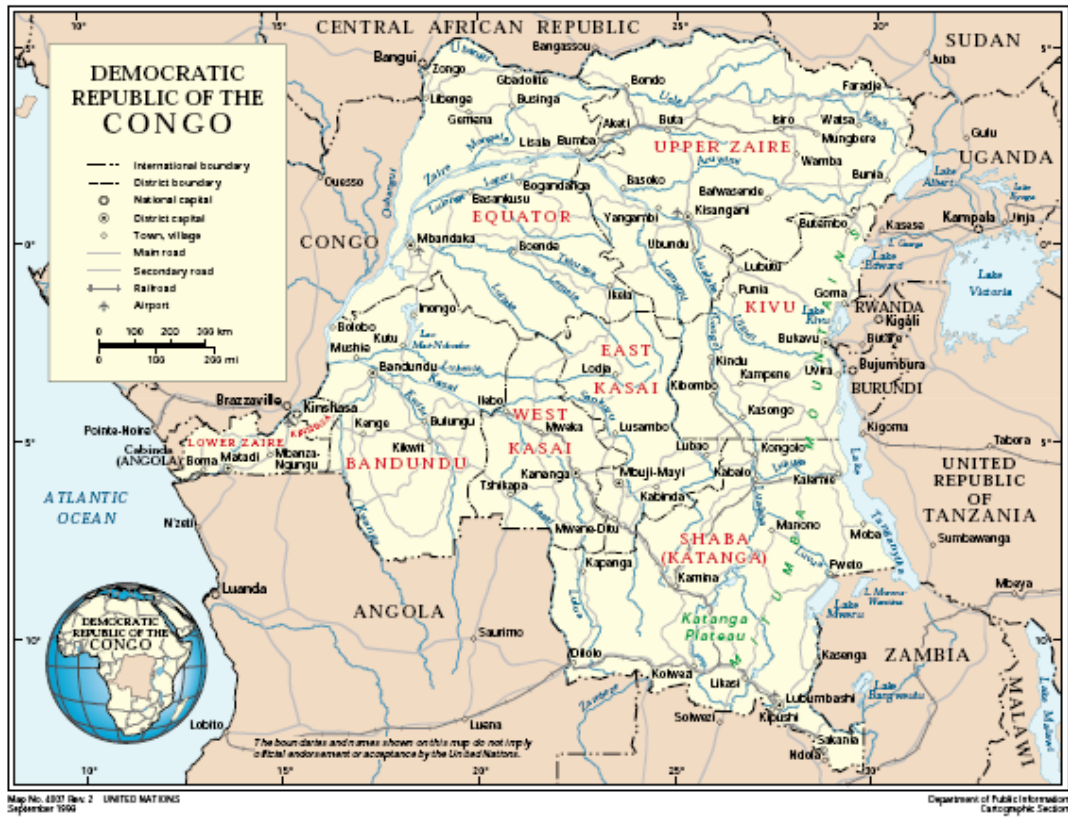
DEMOCRATIC REPUBLIC OF THE CONGO

International boundary
District boundary
National capital
District capital
Town, village
Main road
Secondary road
Railroad
Airport

0 100 200 300 km
0 100 200 mi

10° 15° 20° 25° 30°

CENTRAL AFRICAN REPUBLIC
SUDAN
UGANDA
CONGO
RWANDA
BURUNDI
UNITED REPUBLIC OF TANZANIA
ZAMBIA
MALAWI
ANGOLA
ATLANTIC OCEAN

UPPER ZAIRE
EQUATOR
KIVU
EAST KASAI
WEST KASAI
BANDUNDU
LOWER ZAIRE
SHABA (KATANGA)
Katanga Plateau

Bangui Zongo Bangassou Gbadolite Bondo Faradje Juba Libenge Businga Buta Isiro Watsa Mungbere Gemena Lisala Bumba Akati Gulu Wamba Bunia Basoko Bafwasende Ouesso Bogandanga Basankusu Yangambi Kisangani Butembo Kasese Kampala Jinja Mbandaka Boende Ubundu Lubutu Goma Punia Kigali Butare Inongo Ikela Bukavu Bujumbura Bolobo Kutu Mushie Uvira Bandundu Lodja Kindu Kampene Kibombo Kasongo Brazzaville Kinshasa Ilebo Mweka Lusambo Pointe-Noire Kange Bulungu Kigoma Tabora Cabinda (ANGOLA) Boma Matadi Mbanza-Ngungu Kikwit Lubao Kongolo Kananga Mbuji-Mayi Kabalo Kalemie Tshikapa Kabinda N'zeto Mwene-Ditu Manono Moba Kapanga Kamina Pweto Sumbawanga Luanda Mbaya Saurimo Dilolo Kolwezi Likasi Kasenga Lubumbashi Lobito Solwezi Kipushi Luena Sakania Ndola

Ubangi Uele Zaire Mongala Lopori Aruwimi Lulonga Tshuapa Lomami Lualaba Lukenie Lac Mai-Ndombe Kasai Kwilu Kwango Sankuru Lulua Lake Albert Lake Kyoga Lake Edward Lake George Lake Victoria Lake Kivu Lake Tanganyika L. Mweru Wantipa Lake Mweru Lake Bangweulu Lake Malawi Lulua Lubilash Zambeze Luvua Lukuga MITUMBA MOUNTAINS

DEMOCRATIC REPUBLIC OF THE CONGO

The boundaries and names shown on this map do not imply official endorsement or acceptance by the United Nations.

Map No. 4007 Rev. 2 UNITED NATIONS
September 1999

Department of Public Information
Cartographic Section